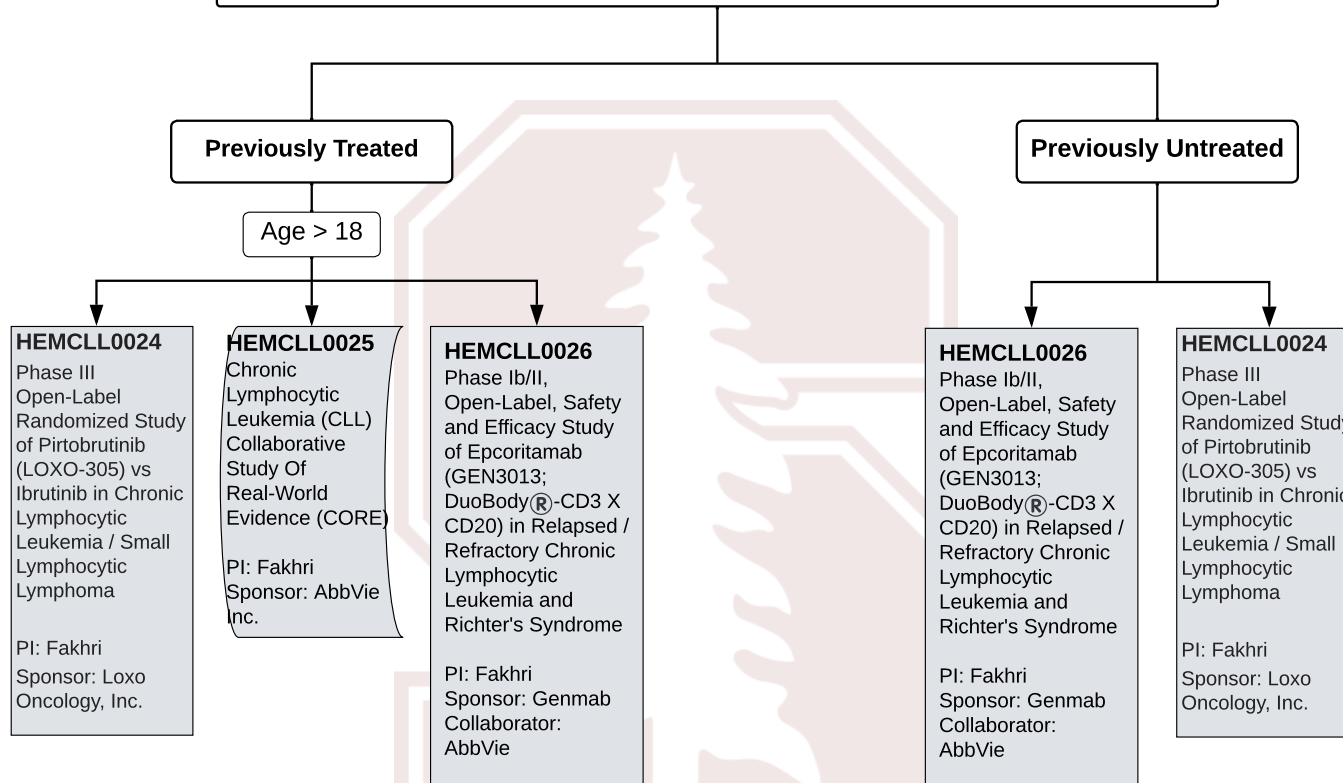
Previously Treated

Previously Untreated

Age > 18

**HEMCLL0024**
Phase III Open-Label Randomized Study of Pirtobrutinib (LOXO-305) vs Ibrutinib in Chronic Lymphocytic Leukemia / Small Lymphocytic Lymphoma

PI: Fakhri
Sponsor: Loxo Oncology, Inc.

**HEMCLL0025**
Chronic Lymphocytic Leukemia (CLL) Collaborative Study Of Real-World Evidence (CORE)

PI: Fakhri
Sponsor: AbbVie Inc.

**HEMCLL0026**
Phase Ib/II, Open-Label, Safety and Efficacy Study of Epcoritamab (GEN3013; DuoBody®-CD3 X CD20) in Relapsed / Refractory Chronic Lymphocytic Leukemia and Richter's Syndrome

PI: Fakhri
Sponsor: Genmab
Collaborator: AbbVie

**HEMCLL0026**
Phase Ib/II, Open-Label, Safety and Efficacy Study of Epcoritamab (GEN3013; DuoBody®-CD3 X CD20) in Relapsed / Refractory Chronic Lymphocytic Leukemia and Richter's Syndrome

PI: Fakhri
Sponsor: Genmab
Collaborator: AbbVie

**HEMCLL0024**
Phase III Open-Label Randomized Study of Pirtobrutinib (LOXO-305) vs Ibrutinib in Chronic Lymphocytic Leukemia / Small Lymphocytic Lymphoma

PI: Fakhri
Sponsor: Loxo Oncology, Inc.